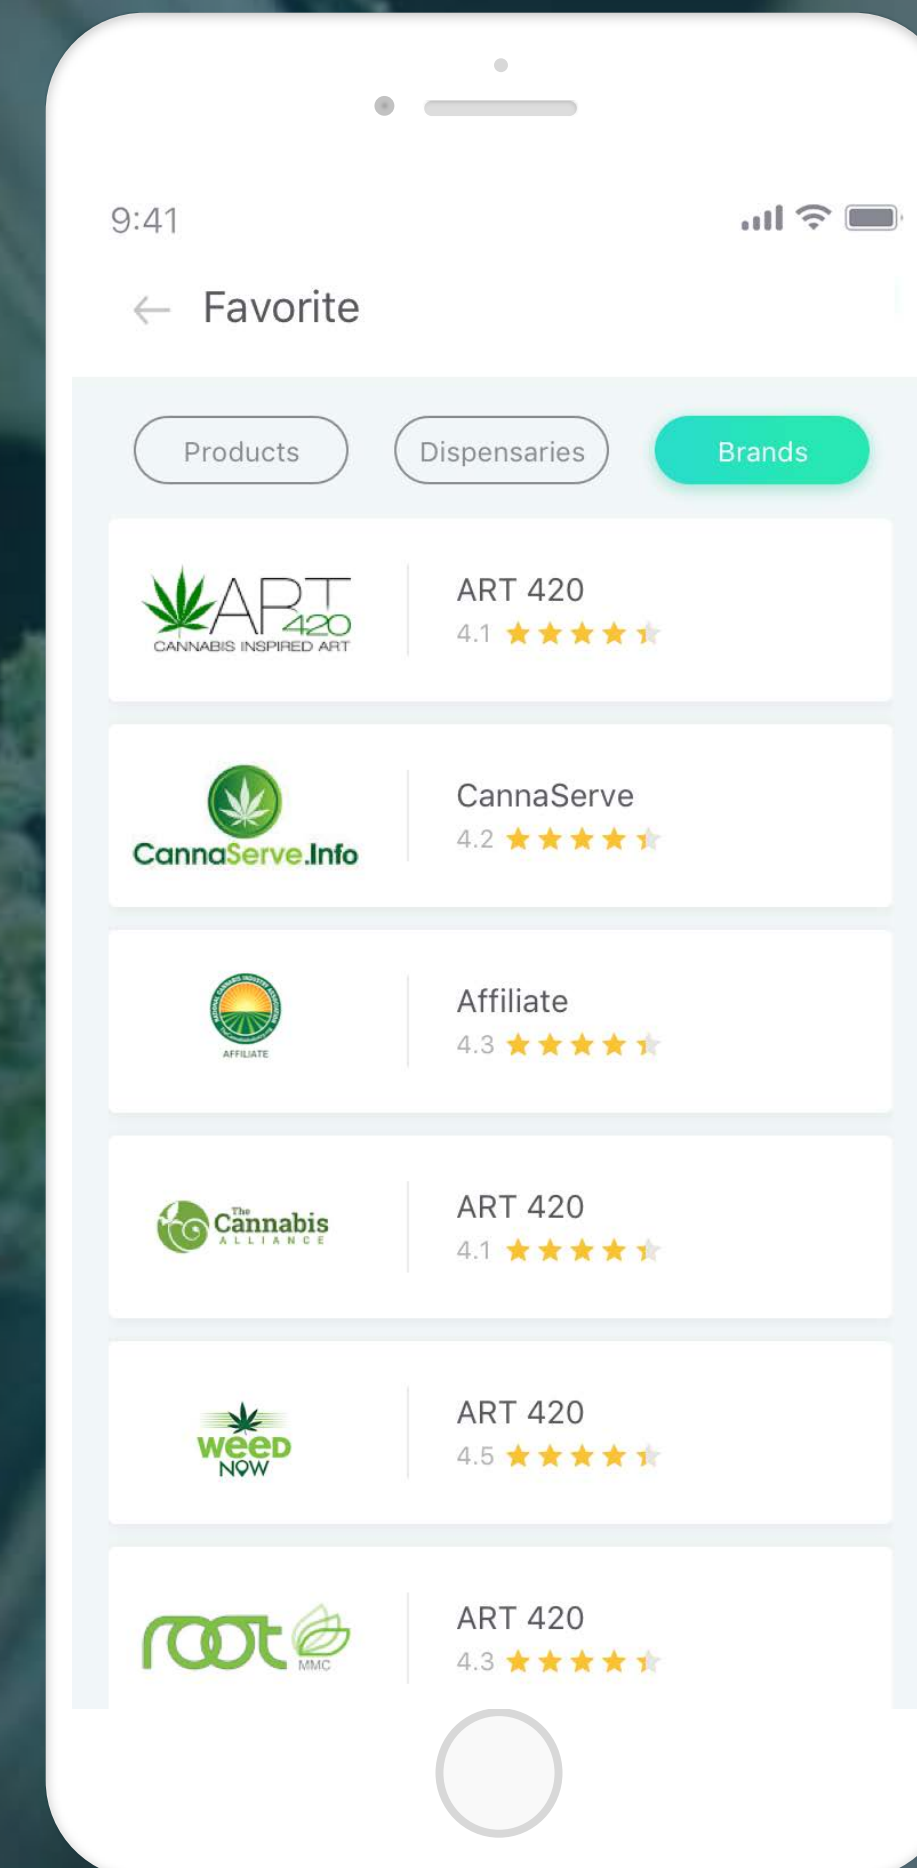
9:41

Favorite

Products Dispensaries Brands

ART 420
CANNABIS INSPIRED ART

ART 420
4.1

CannaServe.Info

CannaServe
4.2

AFFILIATE

Affiliate
4.3

The Cannabis ALLIANCE

ART 420
4.1

weed NOW

ART 420
4.5

root MMC

ART 420
4.3